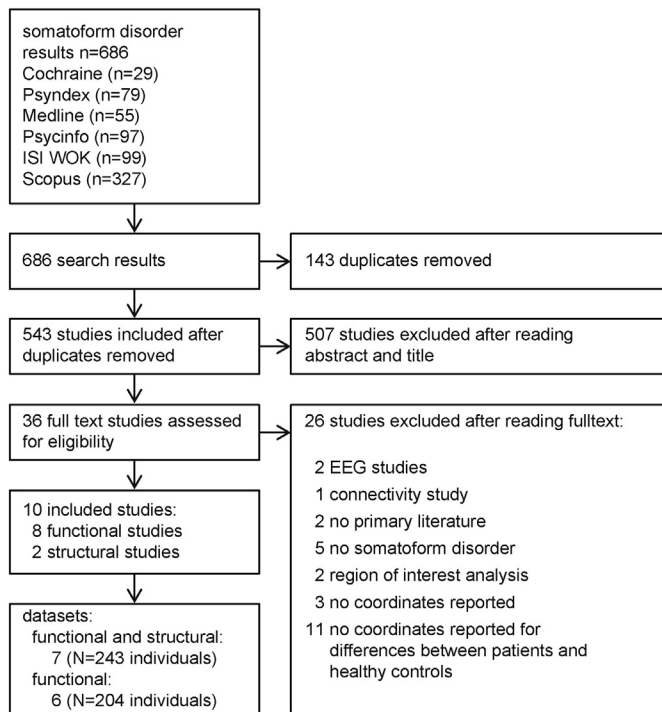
somatoform disorder results n=686
Cochraine (n=29)
Psyndex (n=79)
Medline (n=55)
Psycinfo (n=97)
ISI WOK (n=99)
Scopus (n=327)

686 search results

143 duplicates removed

543 studies included after duplicates removed

507 studies excluded after reading abstract and title

36 full text studies assessed for eligibility

26 studies excluded after reading fulltext:

2 EEG studies
1 connectivity study
2 no primary literature
5 no somatoform disorder
2 region of interest analysis
3 no coordinates reported
11 no coordinates reported for differences between patients and healthy controls

10 included studies:
8 functional studies
2 structural studies

datasets:
functional and structural:
7 (N=243 individuals)
functional:
6 (N=204 individuals)